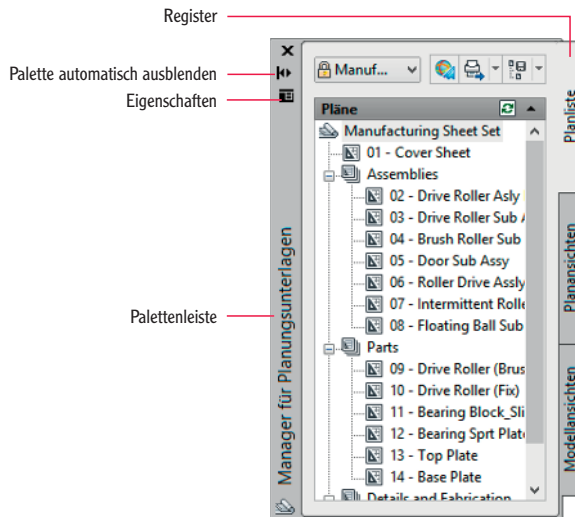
Register

Palette automatisch ausblenden

Eigenschaften

Palettenleiste

Manager für Planungsunterlagen

Manuf...

Pläne

Manufacturing Sheet Set

01 - Cover Sheet

Assemblies

02 - Drive Roller Asly

03 - Drive Roller Sub A

04 - Brush Roller Sub

05 - Door Sub Assy

06 - Roller Drive Assly

07 - Intermittent Rolle

08 - Floating Ball Sub

Parts

09 - Drive Roller (Brus

10 - Drive Roller (Fix)

11 - Bearing Block_Sli

12 - Bearing Sprt Plate

13 - Top Plate

14 - Base Plate

Details and Fabrication

Planliste

Planansichten

Modellansichten